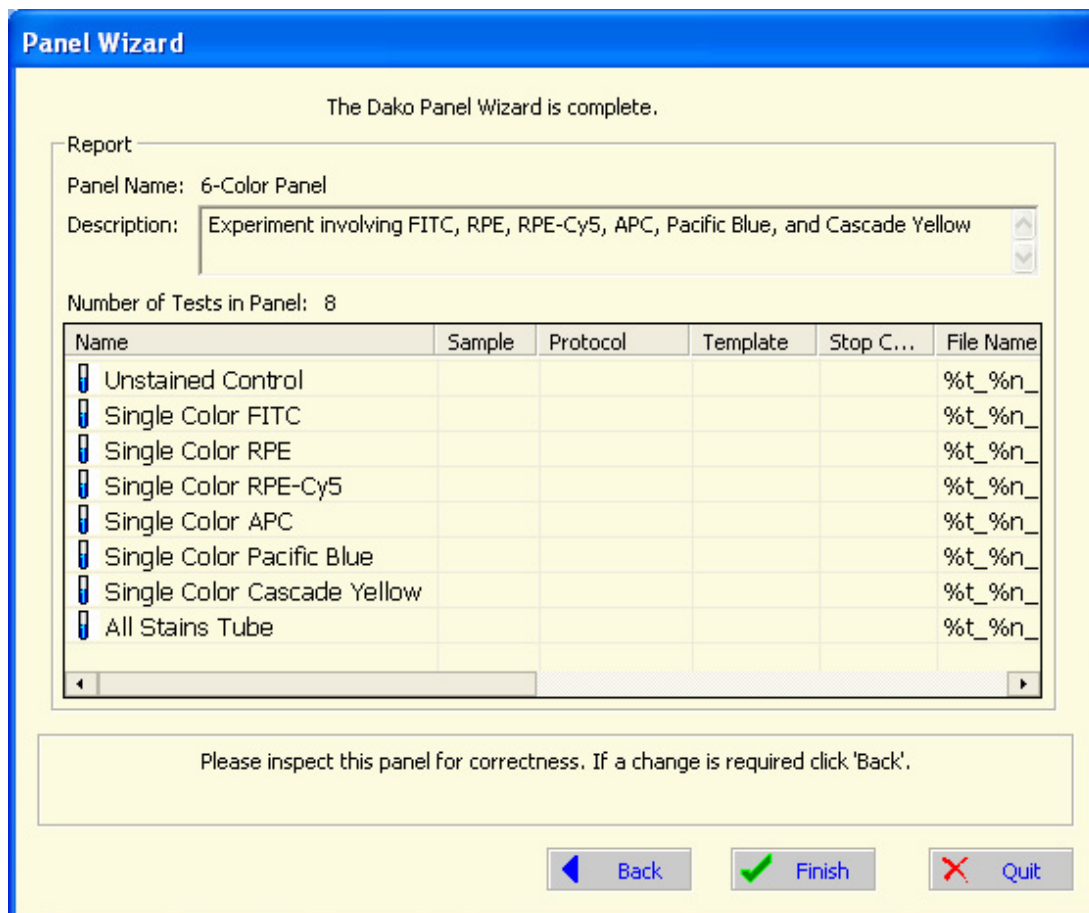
Panel Wizard

The Dako Panel Wizard is complete.

Report

Panel Name: 6-Color Panel

Description: Experiment involving FITC, RPE, RPE-Cy5, APC, Pacific Blue, and Cascade Yellow

Number of Tests in Panel: 8

| Name | Sample | Protocol | Template | Stop C... | File Name |
|---|---|---|---|---|---|
| Unstained Control | | | | | %t_%n_ |
| Single Color FITC | | | | | %t_%n_ |
| Single Color RPE | | | | | %t_%n_ |
| Single Color RPE-Cy5 | | | | | %t_%n_ |
| Single Color APC | | | | | %t_%n_ |
| Single Color Pacific Blue | | | | | %t_%n_ |
| Single Color Cascade Yellow | | | | | %t_%n_ |
| All Stains Tube | | | | | %t_%n_ |

Please inspect this panel for correctness. If a change is required click 'Back'.

Back Finish Quit